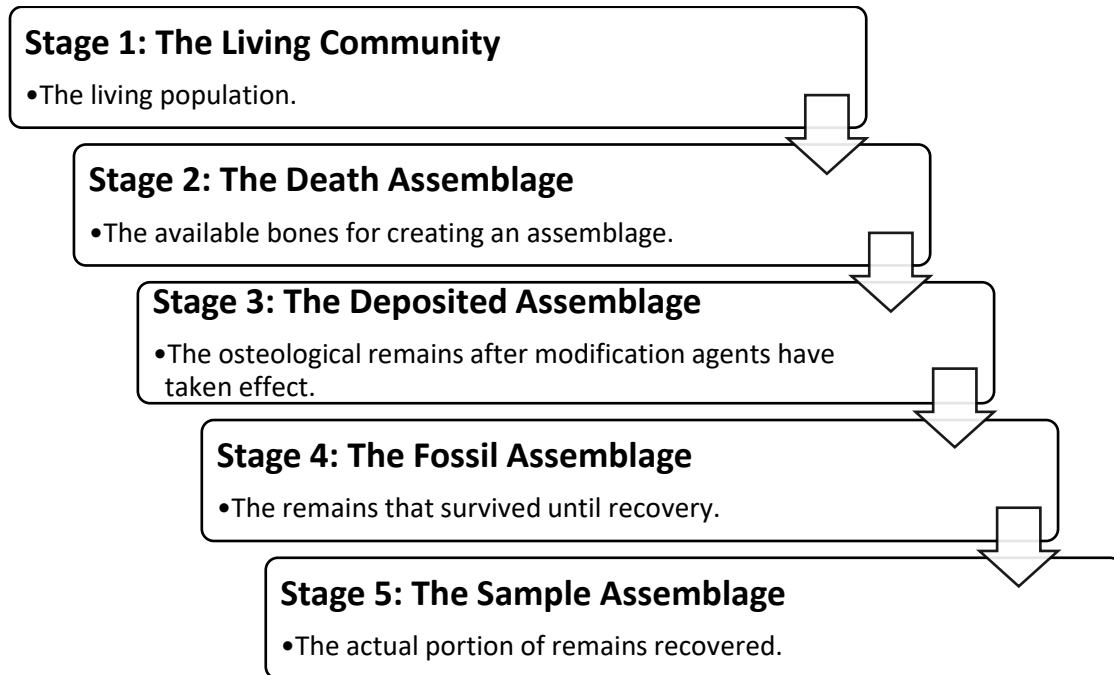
Stage 1: The Living Community

•The living population.

Stage 2: The Death Assemblage

•The available bones for creating an assemblage.

Stage 3: The Deposited Assemblage

•The osteological remains after modification agents have taken effect.

Stage 4: The Fossil Assemblage

•The remains that survived until recovery.

Stage 5: The Sample Assemblage

•The actual portion of remains recovered.